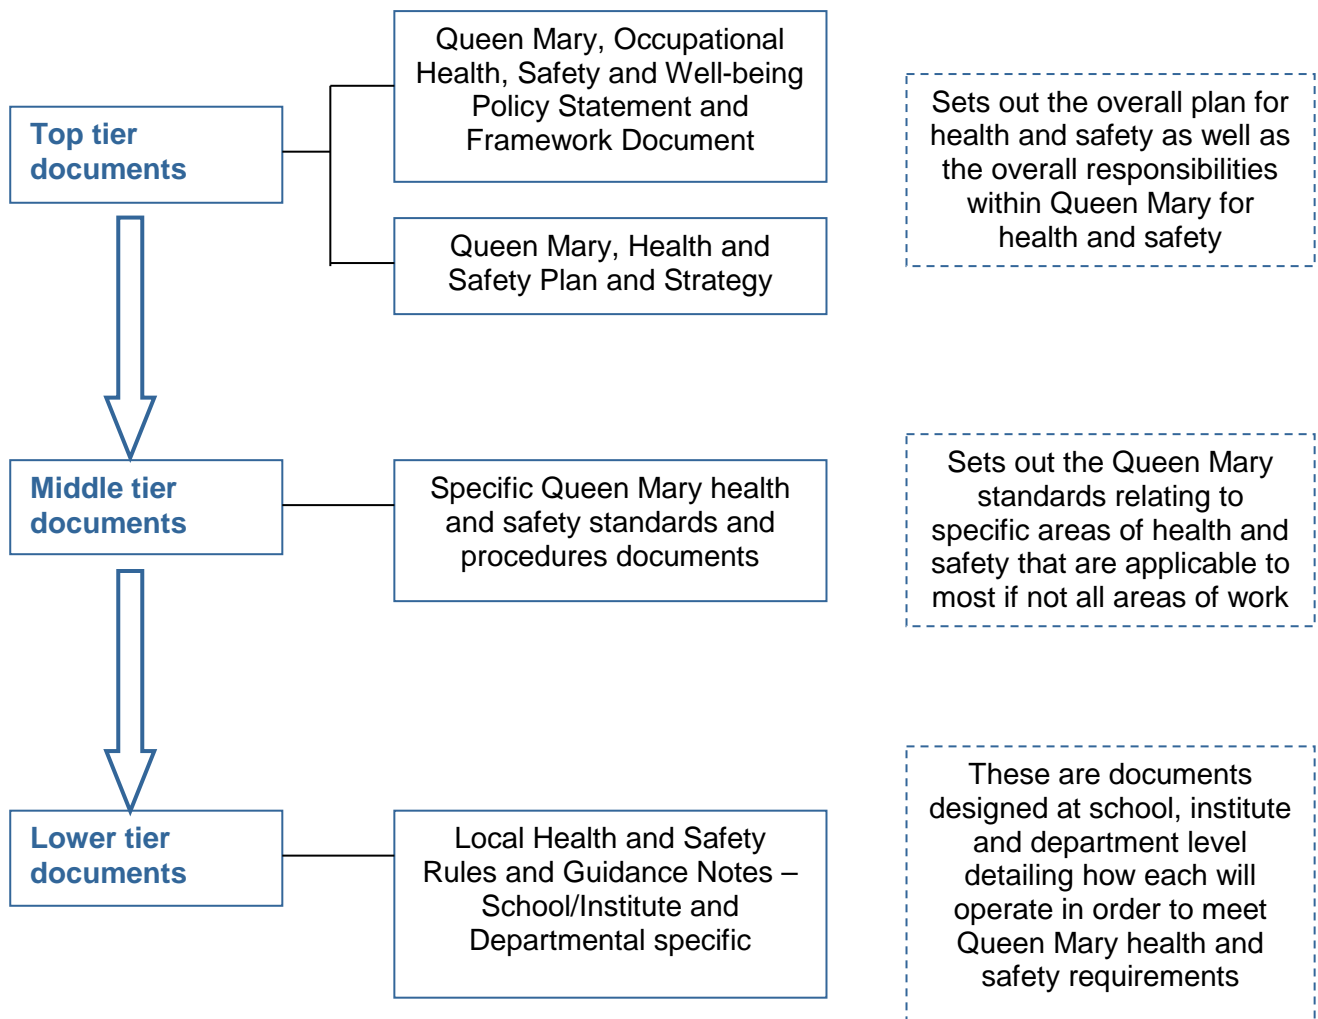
Top tier documents

Queen Mary, Occupational Health, Safety and Well-being Policy Statement and Framework Document

Queen Mary, Health and Safety Plan and Strategy

Sets out the overall plan for health and safety as well as the overall responsibilities within Queen Mary for health and safety

Middle tier documents

Specific Queen Mary health and safety standards and procedures documents

Sets out the Queen Mary standards relating to specific areas of health and safety that are applicable to most if not all areas of work

Lower tier documents

Local Health and Safety Rules and Guidance Notes – School/Institute and Departmental specific

These are documents designed at school, institute and department level detailing how each will operate in order to meet Queen Mary health and safety requirements